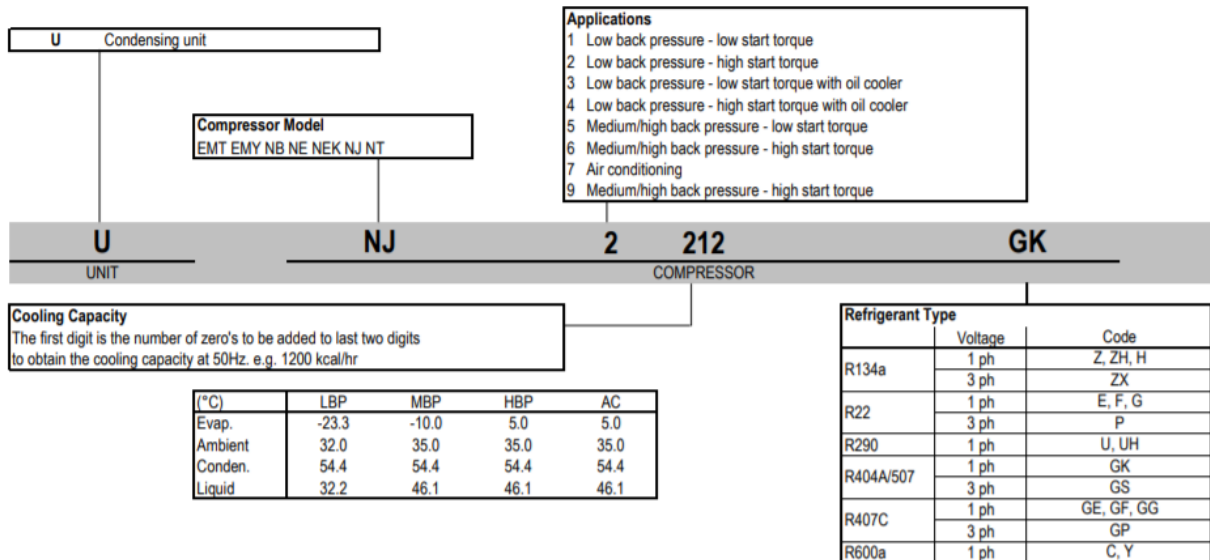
U Condensing unit

Compressor Model
EMT EMY NB NE NEK NJ NT

Applications
1 Low back pressure - low start torque
2 Low back pressure - high start torque
3 Low back pressure - low start torque with oil cooler
4 Low back pressure - high start torque with oil cooler
5 Medium/high back pressure - low start torque
6 Medium/high back pressure - high start torque
7 Air conditioning
9 Medium/high back pressure - high start torque

U NJ 2 212 GK

UNIT COMPRESSOR

Cooling Capacity
The first digit is the number of zero's to be added to last two digits to obtain the cooling capacity at 50Hz. e.g. 1200 kcal/hr

| (°C) | LBP | MBP | HBP | AC |
|---|---|---|---|---|
| Evap. | -23.3 | -10.0 | 5.0 | 5.0 |
| Ambient | 32.0 | 35.0 | 35.0 | 35.0 |
| Conden. | 54.4 | 54.4 | 54.4 | 54.4 |
| Liquid | 32.2 | 46.1 | 46.1 | 46.1 |

Refrigerant Type

| | Voltage | Code |
|---|---|---|
| R134a | 1 ph | Z, ZH, H |
| | 3 ph | ZX |
| R22 | 1 ph | E, F, G |
| | 3 ph | P |
| R290 | 1 ph | U, UH |
| R404A/507 | 1 ph | GK |
| | 3 ph | GS |
| R407C | 1 ph | GE, GF, GG |
| | 3 ph | GP |
| R600a | 1 ph | C, Y |